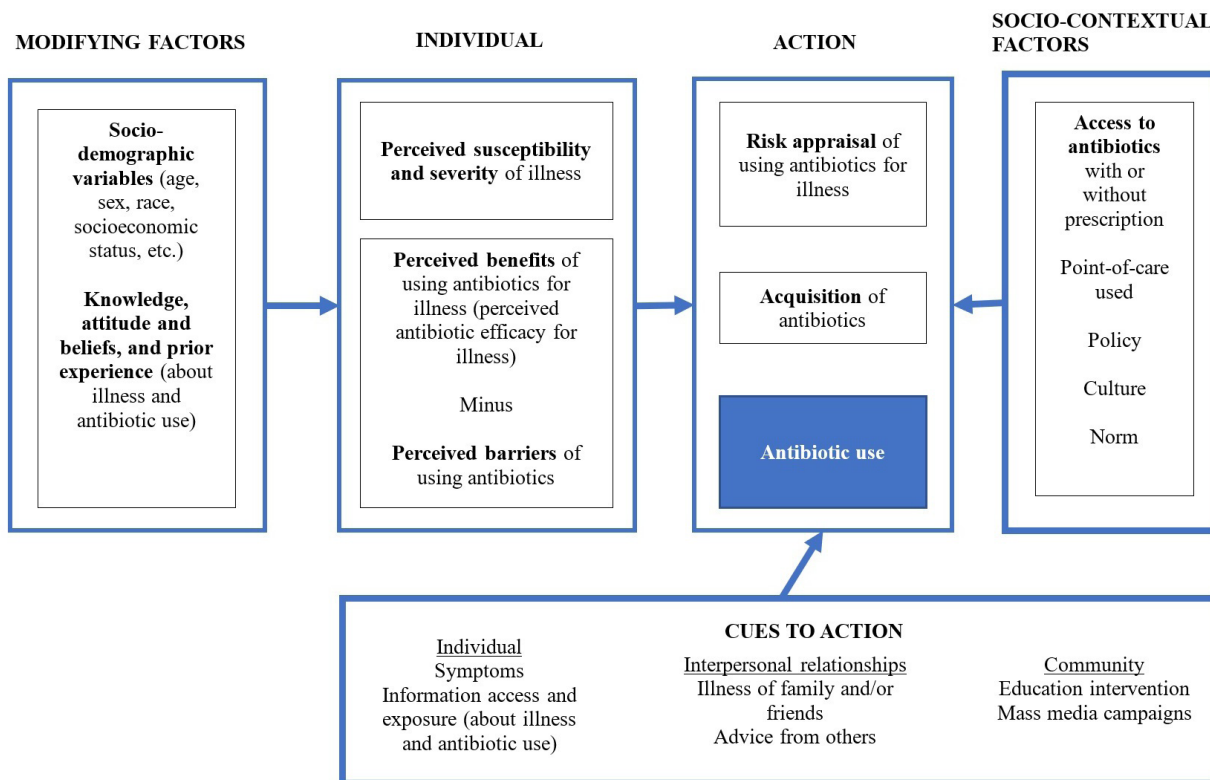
MODIFYING FACTORS

Socio-demographic variables (age, sex, race, socioeconomic status, etc.)

Knowledge, attitude and beliefs, and prior experience (about illness and antibiotic use)

INDIVIDUAL

Perceived susceptibility and severity of illness

Perceived benefits of using antibiotics for illness (perceived antibiotic efficacy for illness)

Minus

Perceived barriers of using antibiotics

ACTION

Risk appraisal of using antibiotics for illness

Acquisition of antibiotics

Antibiotic use

SOCIO-CONTEXTUAL FACTORS

Access to antibiotics with or without prescription

Point-of-care used

Policy

Culture

Norm

CUES TO ACTION

Individual
Symptoms
Information access and exposure (about illness and antibiotic use)

Interpersonal relationships
Illness of family and/or friends
Advice from others

Community
Education intervention
Mass media campaigns